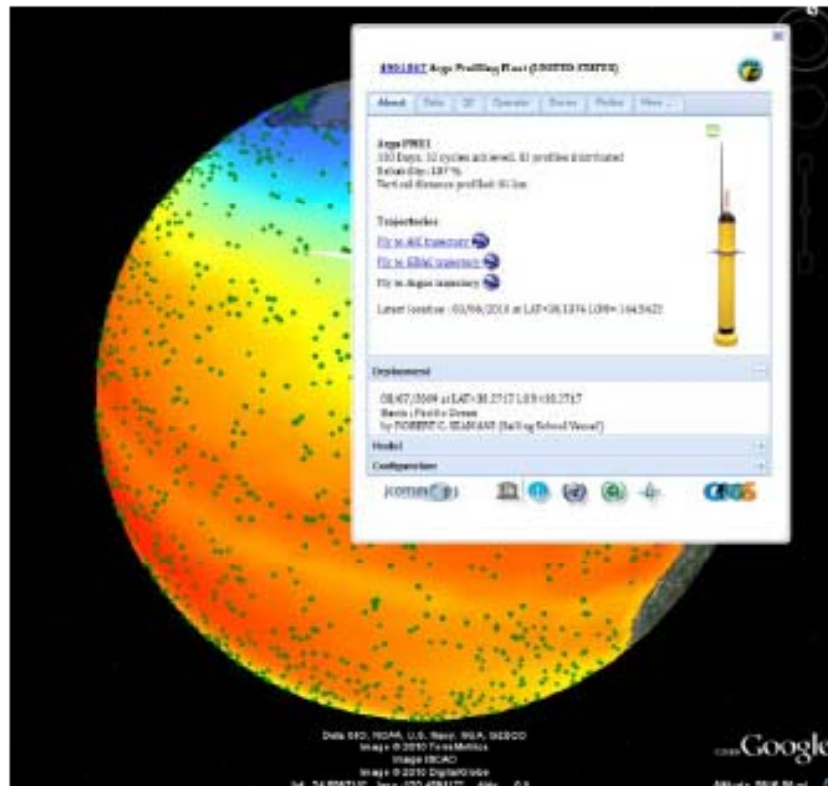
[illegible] Argo Profiling Float (UNITED STATES)

About | Data | QC | Operator | Sensor | Profiles | More ...

Argo PMEL
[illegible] Days, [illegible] cycles achieved, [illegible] profiles distributed
Reliability: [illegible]
Vertical distance profiled: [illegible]

Trajectories
Fly to All trajectory
Fly to GDAC trajectory
Fly to Argos trajectory

Latest location : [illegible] at LAT=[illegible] LON=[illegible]

Deployment

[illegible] at LAT=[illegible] LON=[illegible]
Basin : Pacific Ocean
by ROBERT C. SEAMANS (Sailing School Vessel)

Model

Configuration

JCOMMOPS

ARGO

Data SIO, NOAA, U.S. Navy, NGA, GEBCO
Image © 2010 TerraMetrics
Image IBCAO
Image © 2010 DigitalGlobe
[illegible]

©2010 Google

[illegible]